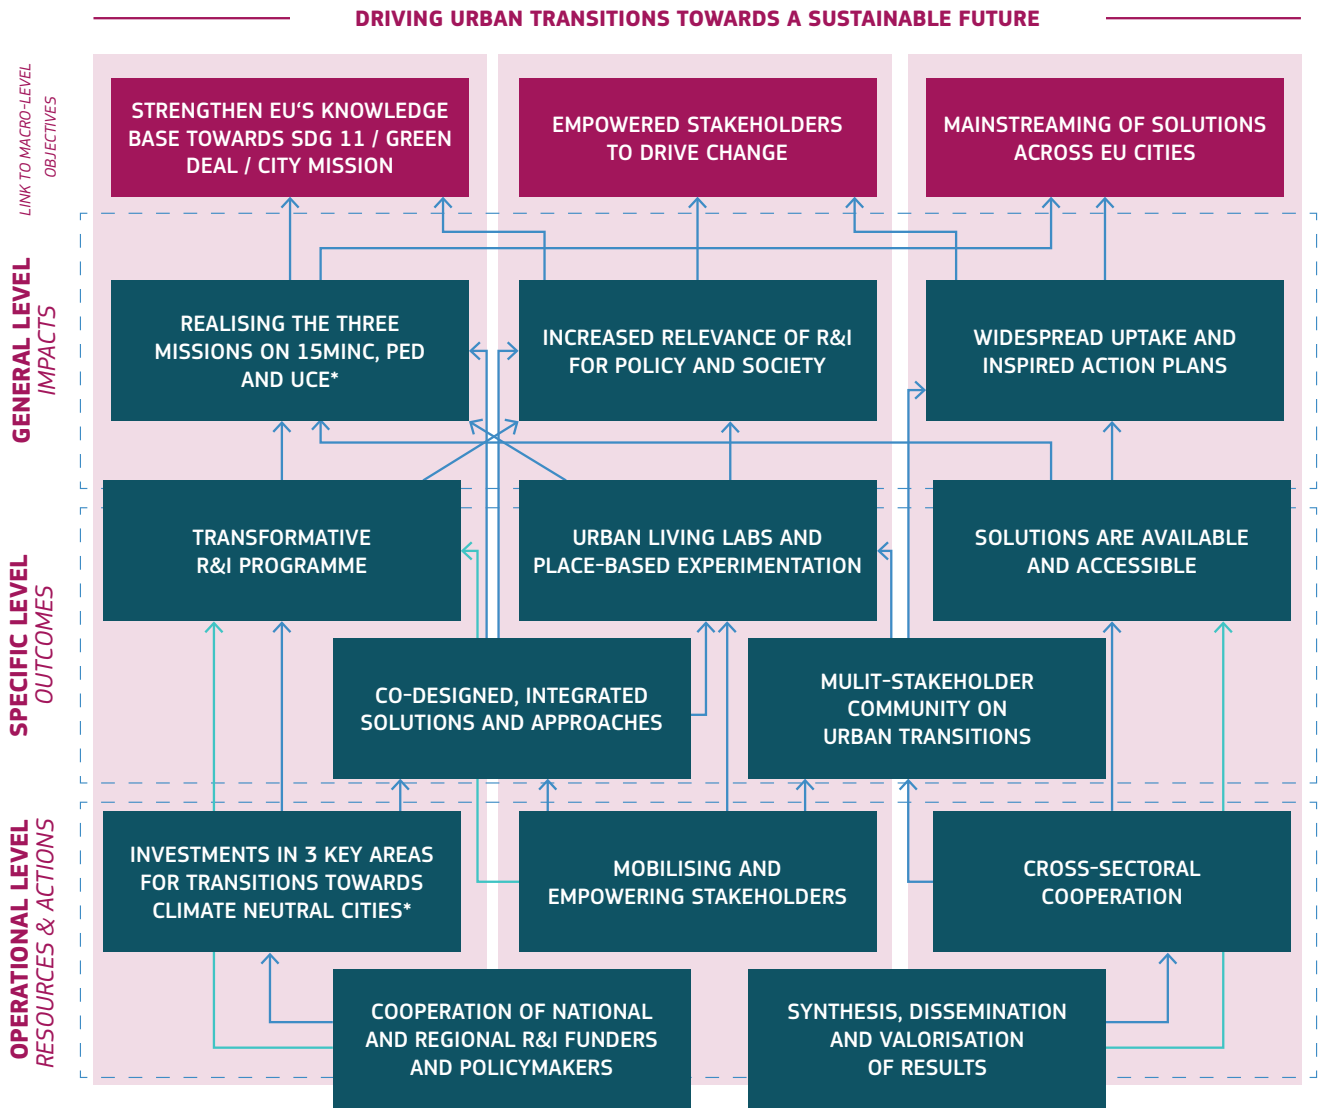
DRIVING URBAN TRANSITIONS TOWARDS A SUSTAINABLE FUTURE

LINK TO MACRO-LEVEL OBJECTIVES

STRENGTHEN EU'S KNOWLEDGE BASE TOWARDS SDG 11 / GREEN DEAL / CITY MISSION

EMPOWERED STAKEHOLDERS TO DRIVE CHANGE

MAINSTREAMING OF SOLUTIONS ACROSS EU CITIES

GENERAL LEVEL IMPACTS

REALISING THE THREE MISSIONS ON 15MINC, PED AND UCE*

INCREASED RELEVANCE OF R&I FOR POLICY AND SOCIETY

WIDESPREAD UPTAKE AND INSPIRED ACTION PLANS

SPECIFIC LEVEL OUTCOMES

TRANSFORMATIVE R&I PROGRAMME

URBAN LIVING LABS AND PLACE-BASED EXPERIMENTATION

SOLUTIONS ARE AVAILABLE AND ACCESSIBLE

CO-DESIGNED, INTEGRATED SOLUTIONS AND APPROACHES

MULIT-STAKEHOLDER COMMUNITY ON URBAN TRANSITIONS

OPERATIONAL LEVEL RESOURCES & ACTIONS

INVESTMENTS IN 3 KEY AREAS FOR TRANSITIONS TOWARDS CLIMATE NEUTRAL CITIES*

MOBILISING AND EMPOWERING STAKEHOLDERS

CROSS-SECTORAL COOPERATION

COOPERATION OF NATIONAL AND REGIONAL R&I FUNDERS AND POLICYMAKERS

SYNTHESIS, DISSEMINATION AND VALORISATION OF RESULTS